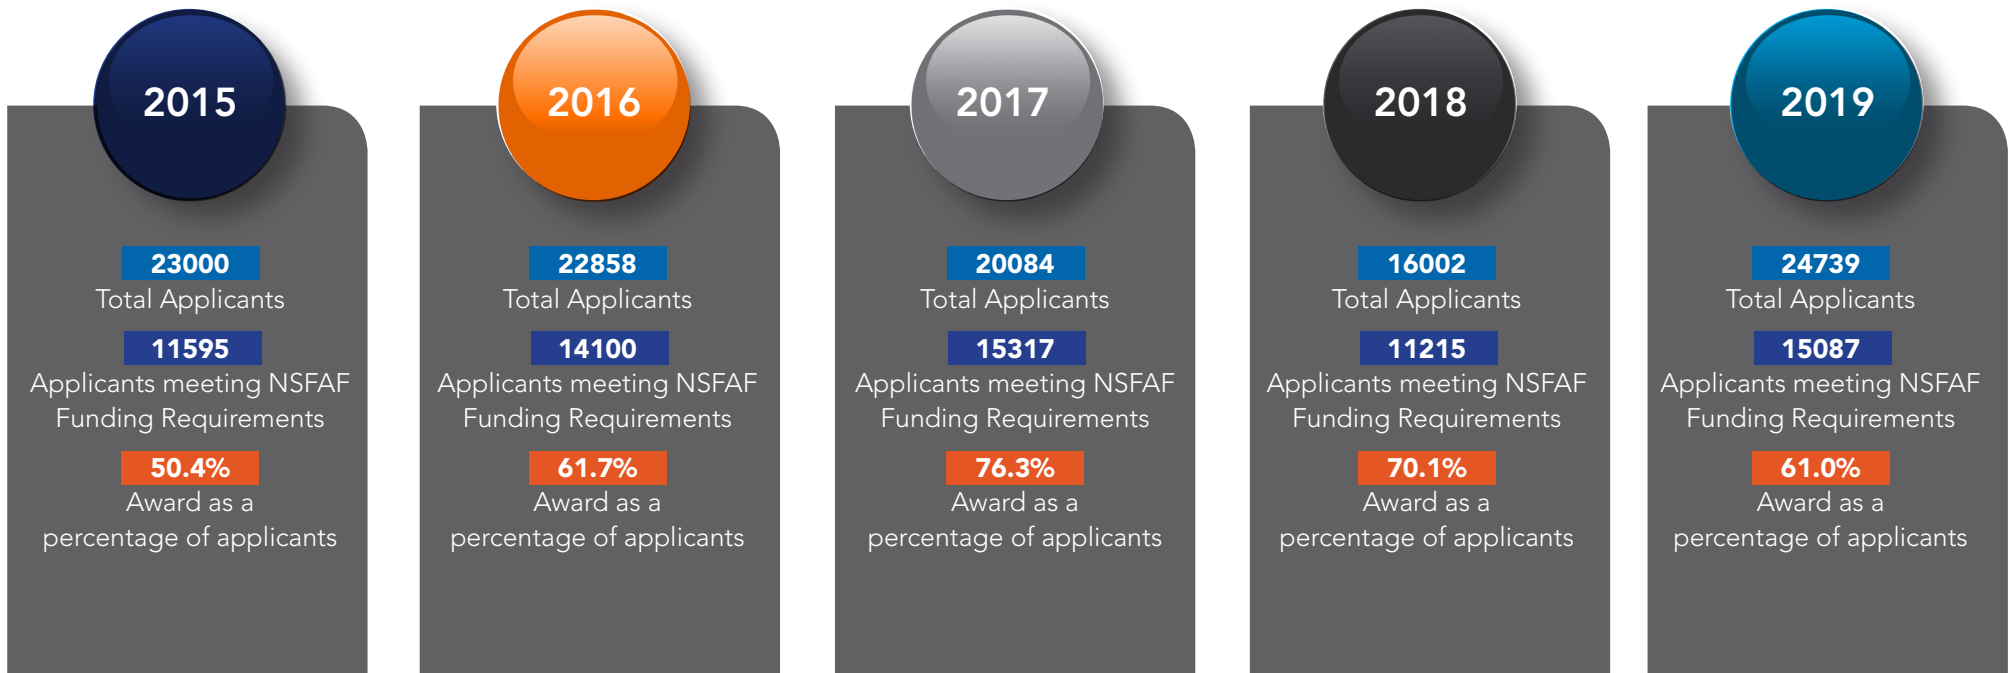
2015

23000
Total Applicants

11595
Applicants meeting NSFAF Funding Requirements

50.4%
Award as a percentage of applicants

2016

22858
Total Applicants

14100
Applicants meeting NSFAF Funding Requirements

61.7%
Award as a percentage of applicants

2017

20084
Total Applicants

15317
Applicants meeting NSFAF Funding Requirements

76.3%
Award as a percentage of applicants

2018

16002
Total Applicants

11215
Applicants meeting NSFAF Funding Requirements

70.1%
Award as a percentage of applicants

2019

24739
Total Applicants

15087
Applicants meeting NSFAF Funding Requirements

61.0%
Award as a percentage of applicants